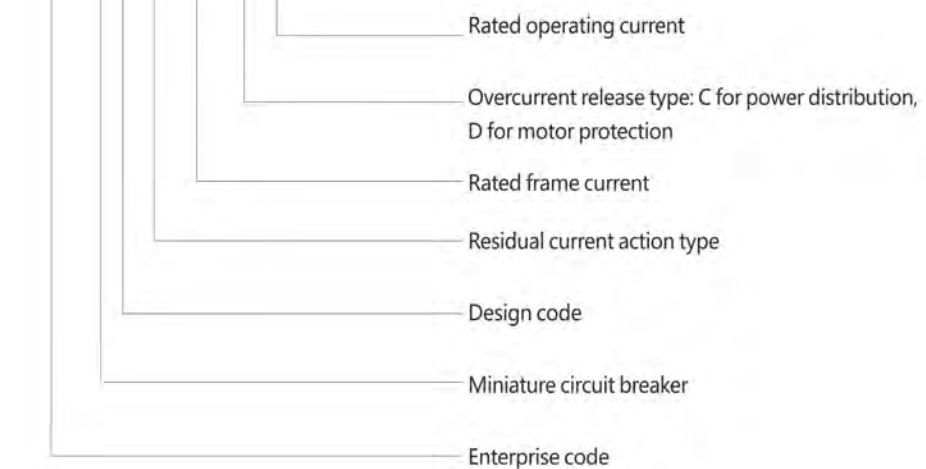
Rated operating current

Overcurrent release type: C for power distribution, D for motor protection

Rated frame current

Residual current action type

Design code

Miniature circuit breaker

Enterprise code